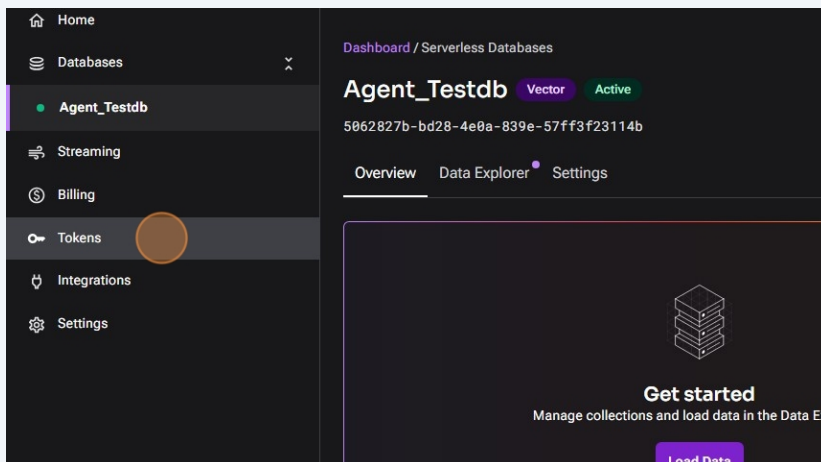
Home
Databases
Agent_Testdb
Streaming
Billing
Tokens
Integrations
Settings

Dashboard / Serverless Databases

Agent_Testdb Vector Active

5062827b-bd28-4e0a-839e-57ff3f23114b

Overview Data Explorer Settings

Get started

Manage collections and load data in the Data E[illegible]

Load Data